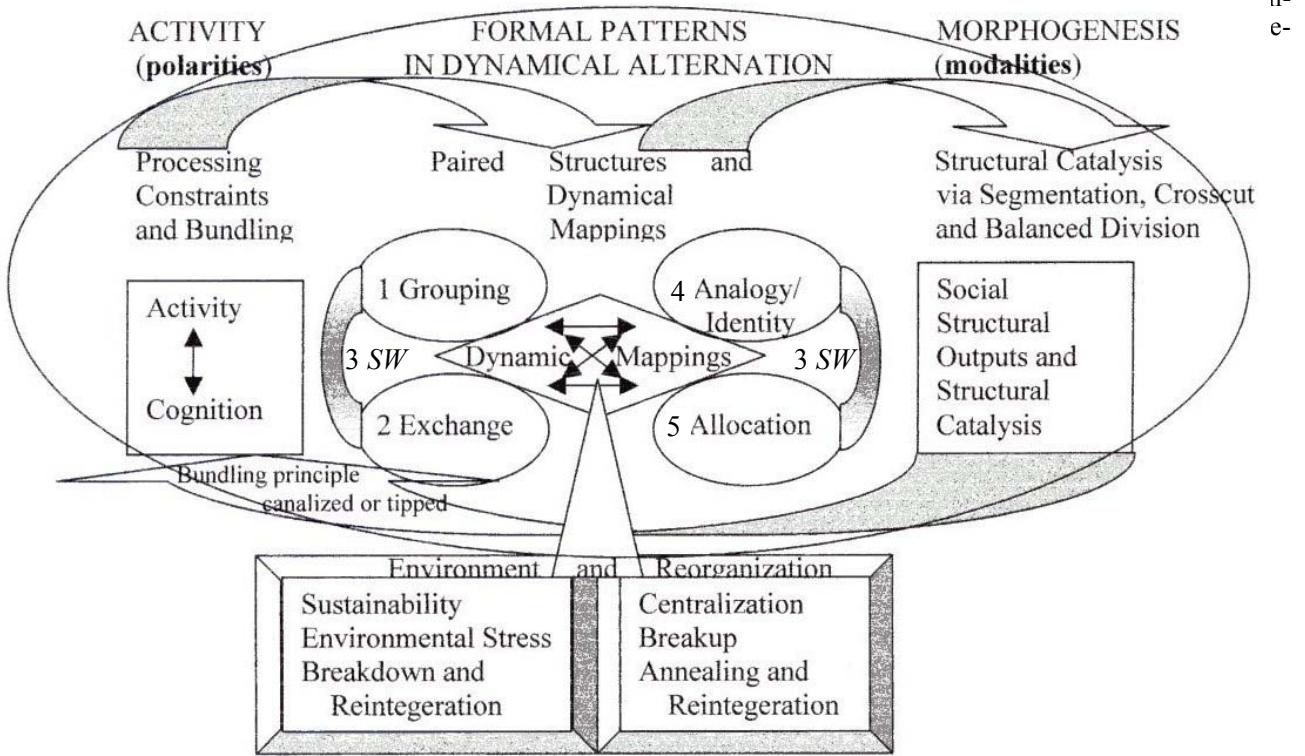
ACTIVITY (polarities)

FORMAL PATTERNS IN DYNAMICAL ALTERNATION

MORPHOGENESIS (modalities)

n-
e-

Processing Constraints and Bundling

Paired Structures and Dynamical Mappings

Structural Catalysis via Segmentation, Crosscut and Balanced Division

Activity

Cognition

1 Grouping

4 Analogy/ Identity

3 *SW*

Dynamic Mappings

3 *SW*

2 Exchange

5 Allocation

Social Structural Outputs and Structural Catalysis

Bundling principle canalized or tipped

Environment and Reorganization

Sustainability
Environmental Stress
Breakdown and Reintegeration

Centralization
Breakup
Annealing and Reintegeration